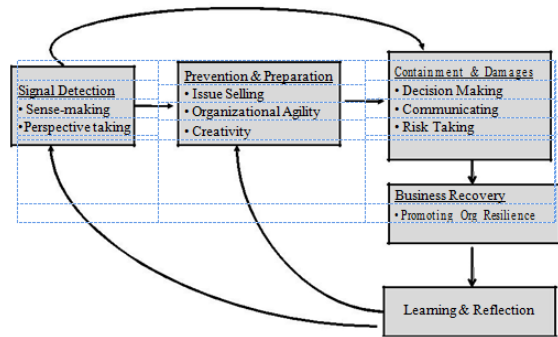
Signal Detection
• Sense-making
• Perspective taking

Prevention & Preparation
• Issue Selling
• Organizational Agility
• Creativity

Containment & Damages
• Decision Making
• Communicating
• Risk Taking

Business Recovery
• Promoting Org Resilience

Learning & Reflection